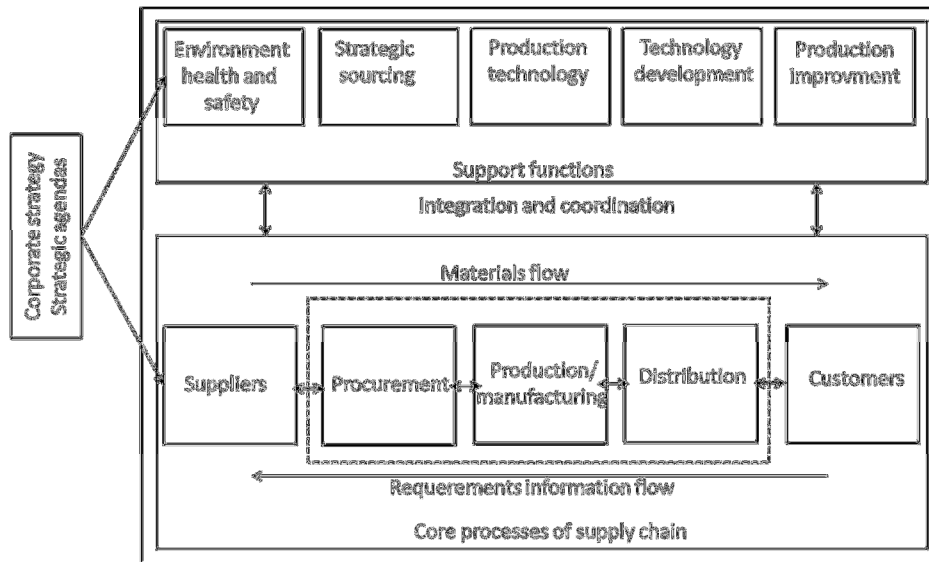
Corporate strategy
Strategic agendas

Environment health and safety

Strategic sourcing

Production technology

Technology development

Production Improvment

Support functions

Integration and coordination

Materials flow

Suppliers

Procurement

Production/ manufacturing

Distribution

Customers

Requerements information flow

Core processes of supply chain